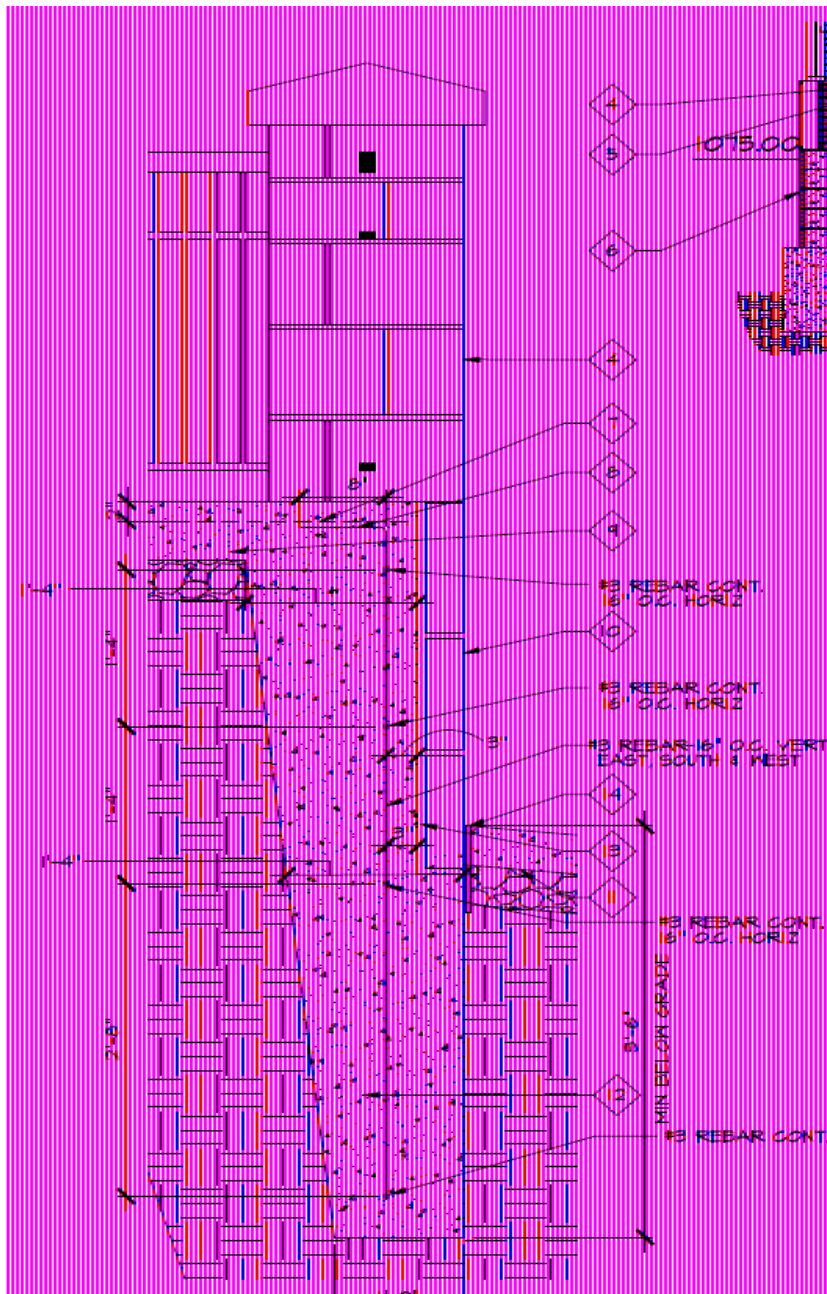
4
5
1075.00
6
4
7
8
6"
9
1'-4"
#3 REBAR CONT. 16" O.C. HORIZ
10
1'-4"
#3 REBAR CONT. 16" O.C. HORIZ
3"
#3 REBAR-16" O.C. VERT EAST, SOUTH & WEST
1'-4"
14
3"
13
1'-4"
11
#3 REBAR CONT. 16" O.C. HORIZ
2'-8"
3'-6"
MIN BELOW GRADE
12
#3 REBAR CONT.